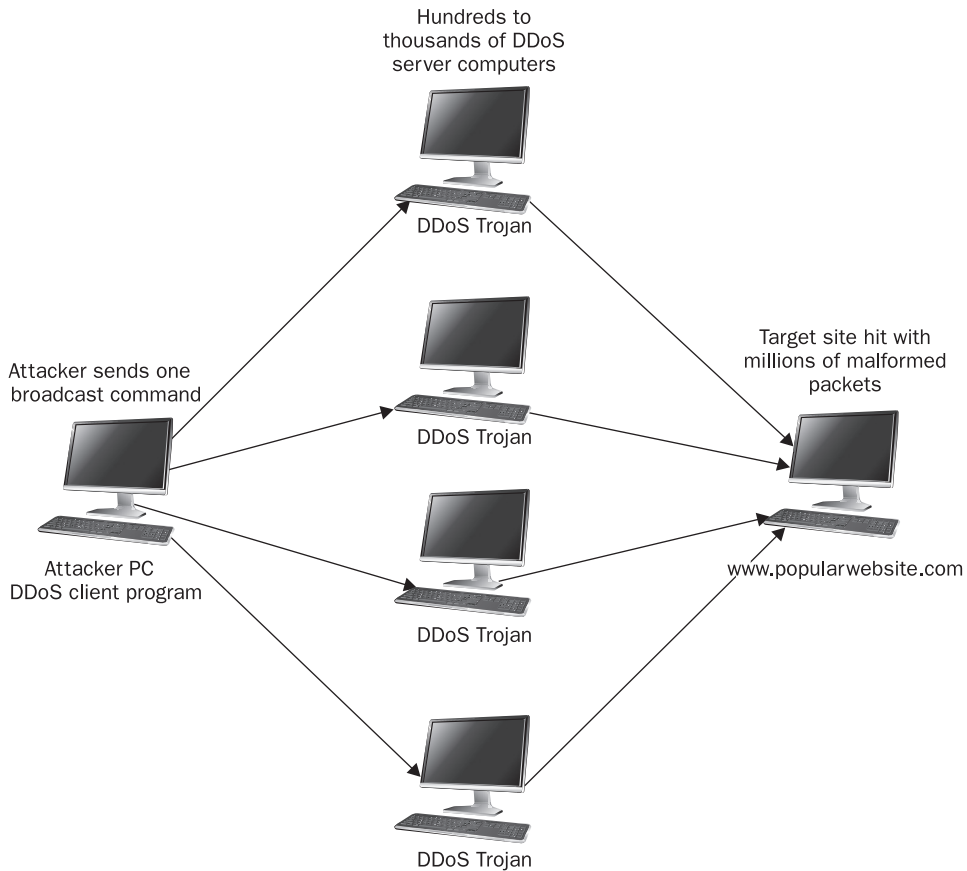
Hundreds to thousands of DDoS server computers

DDoS Trojan

Attacker sends one broadcast command

DDoS Trojan

Target site hit with millions of malformed packets

Attacker PC DDoS client program

DDoS Trojan

www.popularwebsite.com

DDoS Trojan